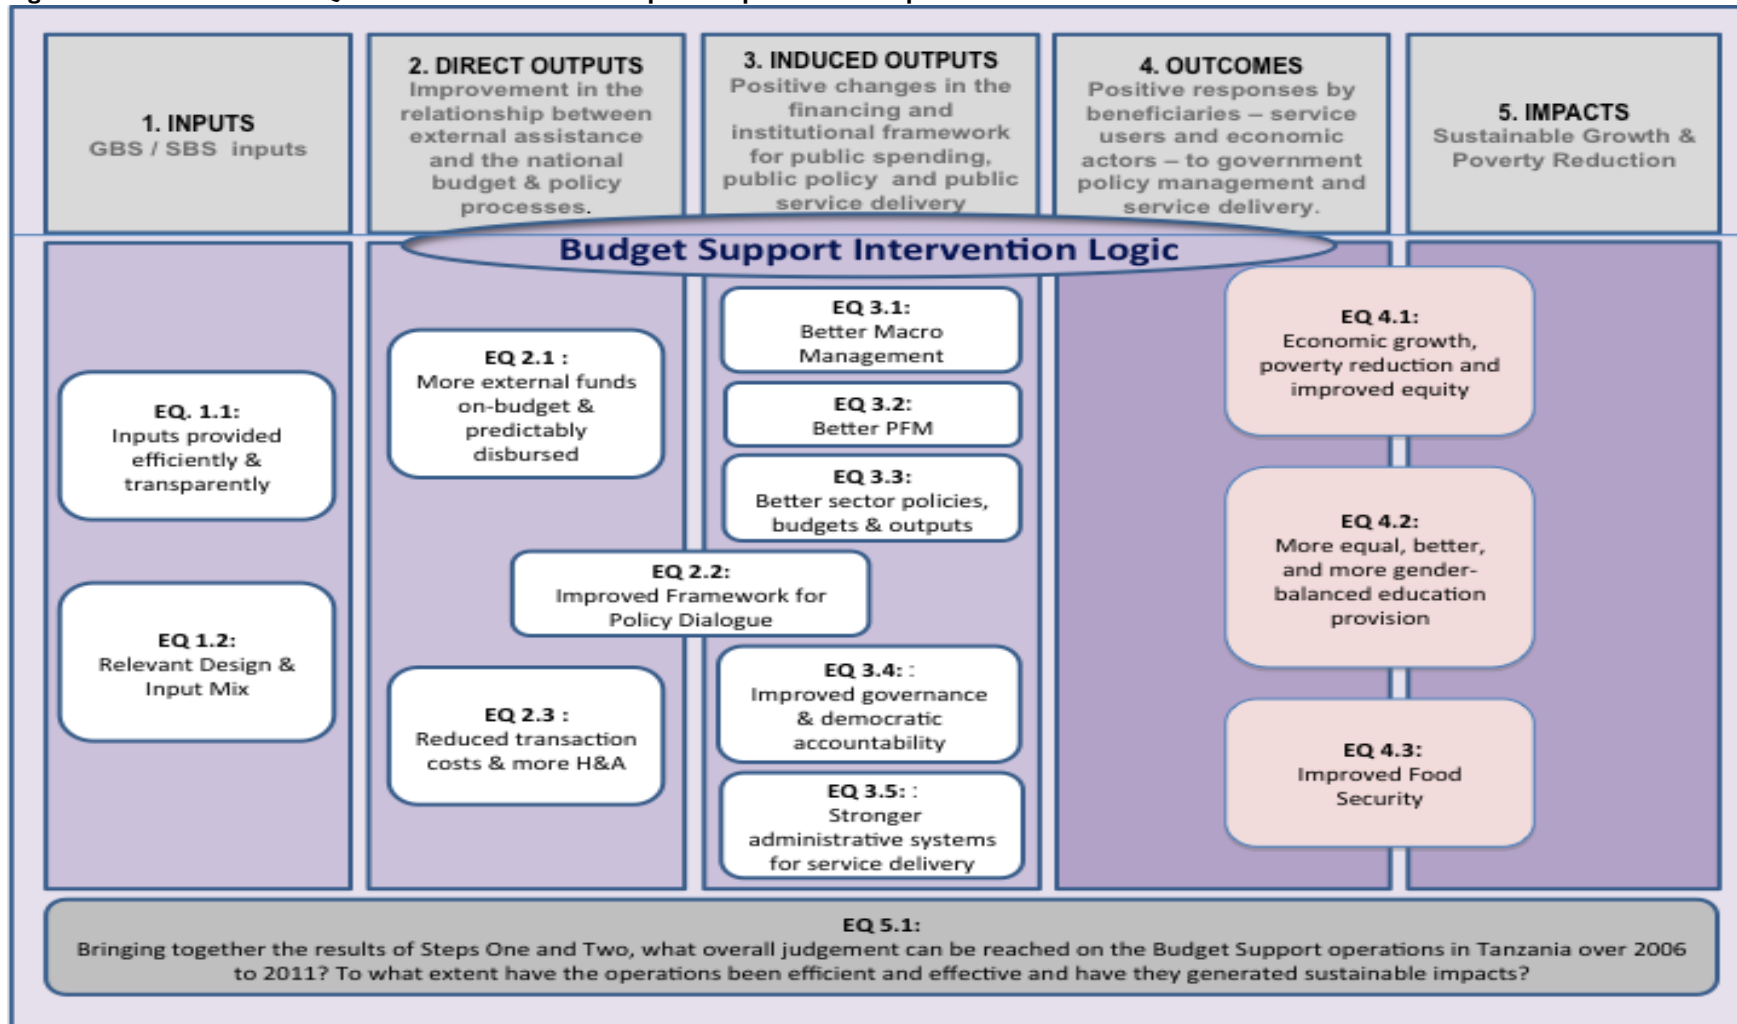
1. INPUTS
GBS / SBS inputs

2. DIRECT OUTPUTS
Improvement in the relationship between external assistance and the national budget & policy processes.

3. INDUCED OUTPUTS
Positive changes in the financing and institutional framework for public spending, public policy and public service delivery

4. OUTCOMES
Positive responses by beneficiaries – service users and economic actors – to government policy management and service delivery.

5. IMPACTS
Sustainable Growth & Poverty Reduction

Budget Support Intervention Logic

EQ. 1.1:
Inputs provided efficiently & transparently

EQ 1.2:
Relevant Design & Input Mix

EQ 2.1 :
More external funds on-budget & predictably disbursed

EQ 2.2:
Improved Framework for Policy Dialogue

EQ 2.3 :
Reduced transaction costs & more H&A

EQ 3.1:
Better Macro Management

EQ 3.2:
Better PFM

EQ 3.3:
Better sector policies, budgets & outputs

EQ 3.4: :
Improved governance & democratic accountability

EQ 3.5: :
Stronger administrative systems for service delivery

EQ 4.1:
Economic growth, poverty reduction and improved equity

EQ 4.2:
More equal, better, and more gender-balanced education provision

EQ 4.3:
Improved Food Security

EQ 5.1:
Bringing together the results of Steps One and Two, what overall judgement can be reached on the Budget Support operations in Tanzania over 2006 to 2011? To what extent have the operations been efficient and effective and have they generated sustainable impacts?